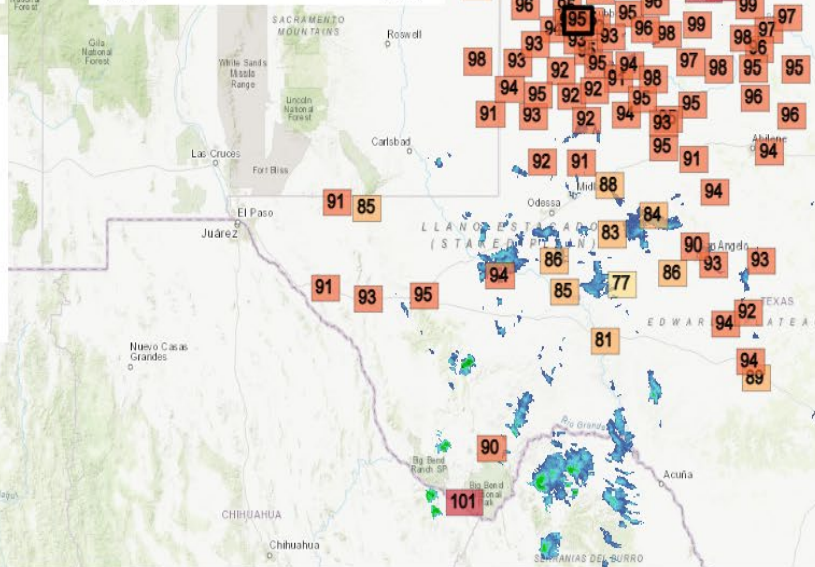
SACRAMENTO MOUNTAINS
Roswell
Gila National Forest
White Sands Missile Range
Lincoln National Forest
Carlsbad
Las Cruces
Fort Bliss
El Paso
Juárez
Odessa
Midl
LLANO ESTACADO
(STAKED PLAIN)
San Angelo
Abilene
TEXAS
EDWARDS PLATEAU
Nuevo Casas Grandes
Big Bend Ranch SP
Big Bend National Park
Rio Grande
Acuña
CHIHUAHUA
Chihuahua
SERRANIAS DEL BURRO
96
95
95
99
97
94
93
96
98
97
93
98
99
98
96
98
93
95
97
98
95
95
94
92
91
94
98
95
92
92
95
96
91
93
92
94
93
96
95
91
94
92
91
94
88
91
85
84
83
90
94
86
86
93
93
77
91
93
95
85
94
92
81
94
89
90
101